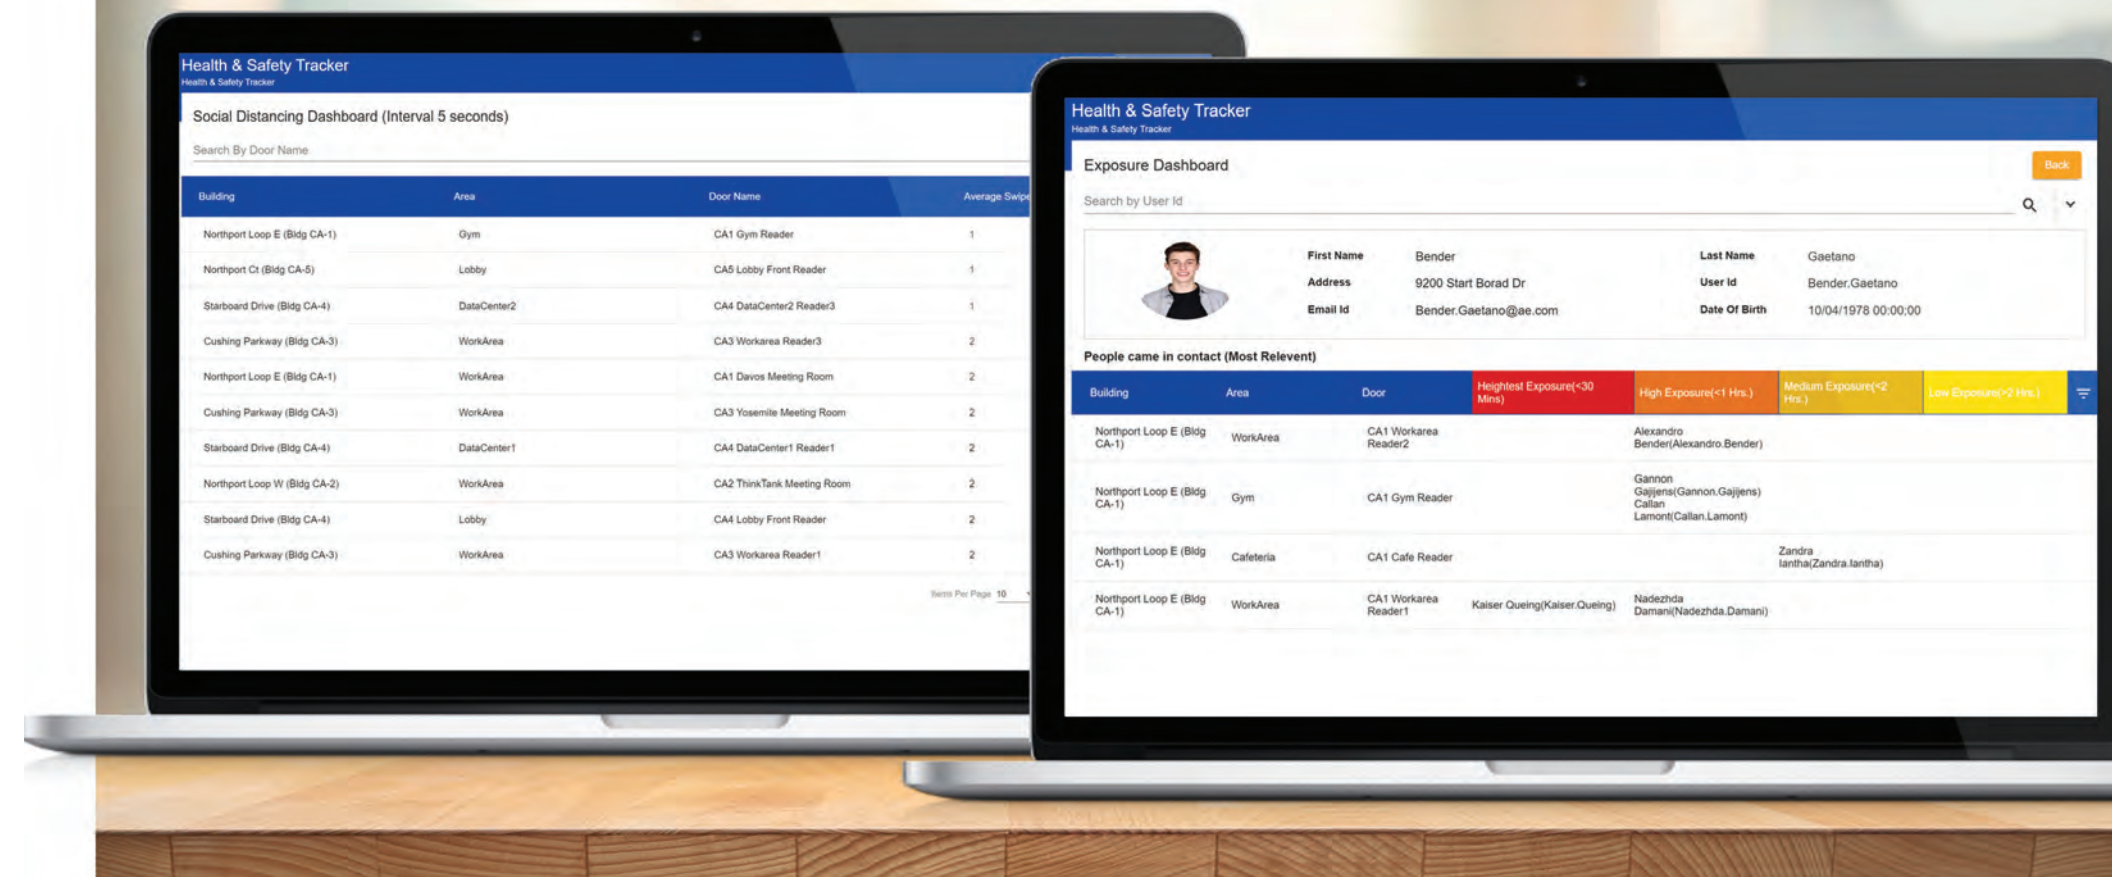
Health & Safety Tracker
Health & Safety Tracker

Social Distancing Dashboard (Interval 5 seconds)

Search By Door Name

| Building | Area | Door Name | Average Swipe |
|---|---|---|---|
| Northport Loop E (Bldg CA-1) | Gym | CA1 Gym Reader | 1 |
| Northport Ct (Bldg CA-5) | Lobby | CA5 Lobby Front Reader | 1 |
| Starboard Drive (Bldg CA-4) | DataCenter2 | CA4 DataCenter2 Reader3 | 1 |
| Cushing Parkway (Bldg CA-3) | WorkArea | CA3 Workarea Reader3 | 2 |
| Northport Loop E (Bldg CA-1) | WorkArea | CA1 Davos Meeting Room | 2 |
| Cushing Parkway (Bldg CA-3) | WorkArea | CA3 Yosemite Meeting Room | 2 |
| Starboard Drive (Bldg CA-4) | DataCenter1 | CA4 DataCenter1 Reader1 | 2 |
| Northport Loop W (Bldg CA-2) | WorkArea | CA2 ThinkTank Meeting Room | 2 |
| Starboard Drive (Bldg CA-4) | Lobby | CA4 Lobby Front Reader | 2 |
| Cushing Parkway (Bldg CA-3) | WorkArea | CA3 Workarea Reader1 | 2 |

Items Per Page 10

Health & Safety Tracker
Health & Safety Tracker

Exposure Dashboard

Back

Search by User Id

First Name Bender
Address 9200 Start Borad Dr
Email Id Bender.Gaetano@ae.com
Last Name Gaetano
User Id Bender.Gaetano
Date Of Birth 10/04/1978 00:00:00

People came in contact (Most Relevent)

| Building | Area | Door | Heightest Exposure(<30 Mins) | High Exposure(<1 Hrs.) | Medium Exposure(<2 Hrs.) | Low Exposure(>2 Hrs.) |
|---|---|---|---|---|---|---|
| Northport Loop E (Bldg CA-1) | WorkArea | CA1 Workarea Reader2 | | Alexandro Bender(Alexandro.Bender) | | |
| Northport Loop E (Bldg CA-1) | Gym | CA1 Gym Reader | | Gannon Gajjens(Gannon.Gajjens) Callan Lamont(Callan.Lamont) | | |
| Northport Loop E (Bldg CA-1) | Cafeteria | CA1 Cafe Reader | | | Zandra Iantha(Zandra.Iantha) | |
| Northport Loop E (Bldg CA-1) | WorkArea | CA1 Workarea Reader1 | Kaiser Queing(Kaiser.Queing) | Nadezhda Damani(Nadezhda.Damani) | | |